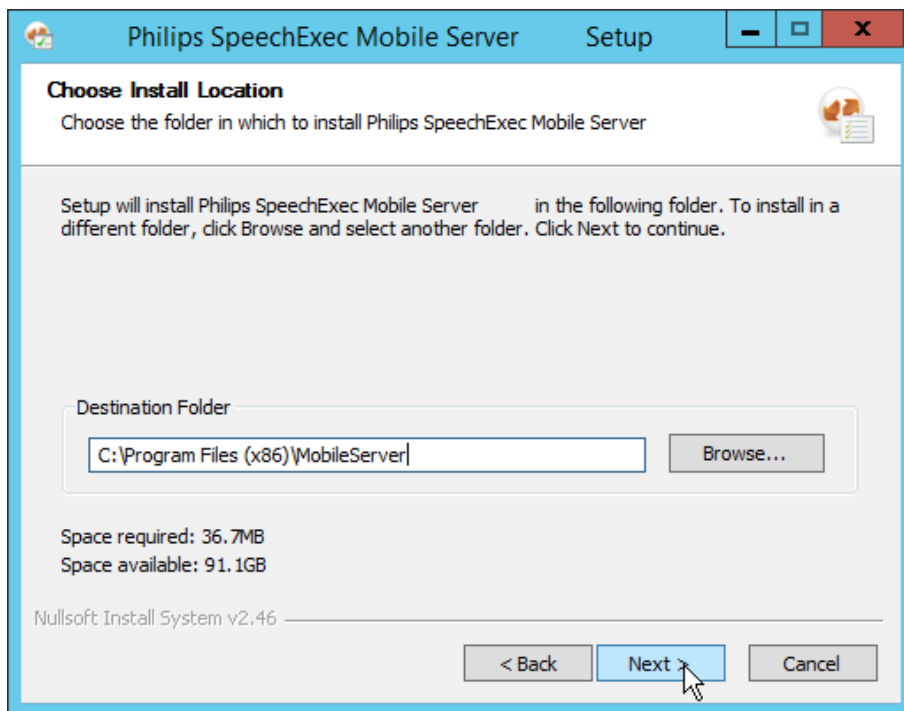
Philips SpeechExec Mobile Server Setup

Choose Install Location
Choose the folder in which to install Philips SpeechExec Mobile Server

Setup will install Philips SpeechExec Mobile Server in the following folder. To install in a different folder, click Browse and select another folder. Click Next to continue.

Destination Folder
C:\Program Files (x86)\MobileServer
Browse...

Space required: 36.7MB
Space available: 91.1GB

Nullsoft Install System v2.46

< Back
Next >
Cancel